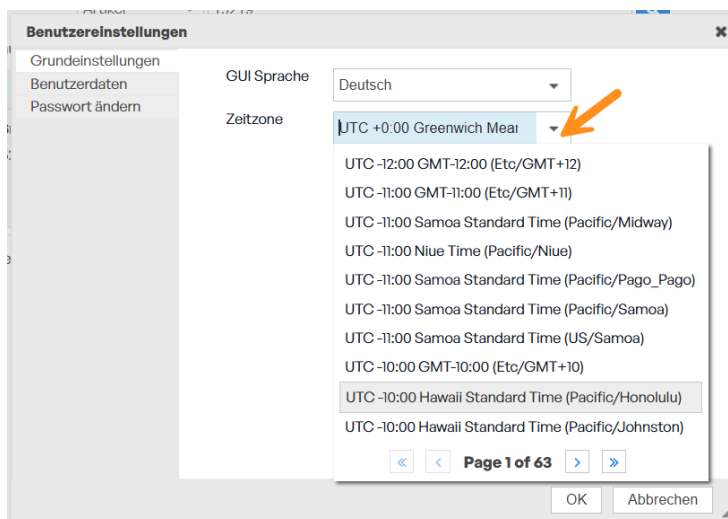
Benutzereinstellungen

Grundeinstellungen
Benutzerdaten
Passwort ändern

GUI Sprache
Deutsch

Zeitzone
UTC +0:00 Greenwich Mear

UTC -12:00 GMT-12:00 (Etc/GMT+12)
UTC -11:00 GMT-11:00 (Etc/GMT+11)
UTC -11:00 Samoa Standard Time (Pacific/Midway)
UTC -11:00 Niue Time (Pacific/Niue)
UTC -11:00 Samoa Standard Time (Pacific/Pago_Pago)
UTC -11:00 Samoa Standard Time (Pacific/Samoa)
UTC -11:00 Samoa Standard Time (US/Samoa)
UTC -10:00 GMT-10:00 (Etc/GMT+10)
UTC -10:00 Hawaii Standard Time (Pacific/Honolulu)
UTC -10:00 Hawaii Standard Time (Pacific/Johnston)

« ‹ Page 1 of 63 › »

OK
Abbrechen